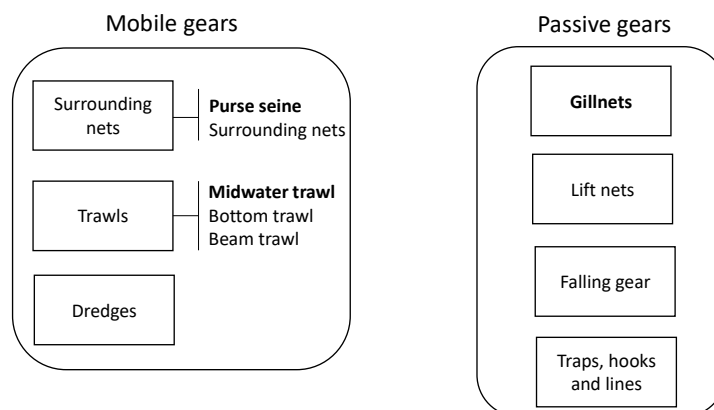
Mobile gears

Surrounding nets

**Purse seine**
Surrounding nets

Trawls

**Midwater trawl**
Bottom trawl
Beam trawl

Dredges

Passive gears

**Gillnets**

Lift nets

Falling gear

Traps, hooks and lines